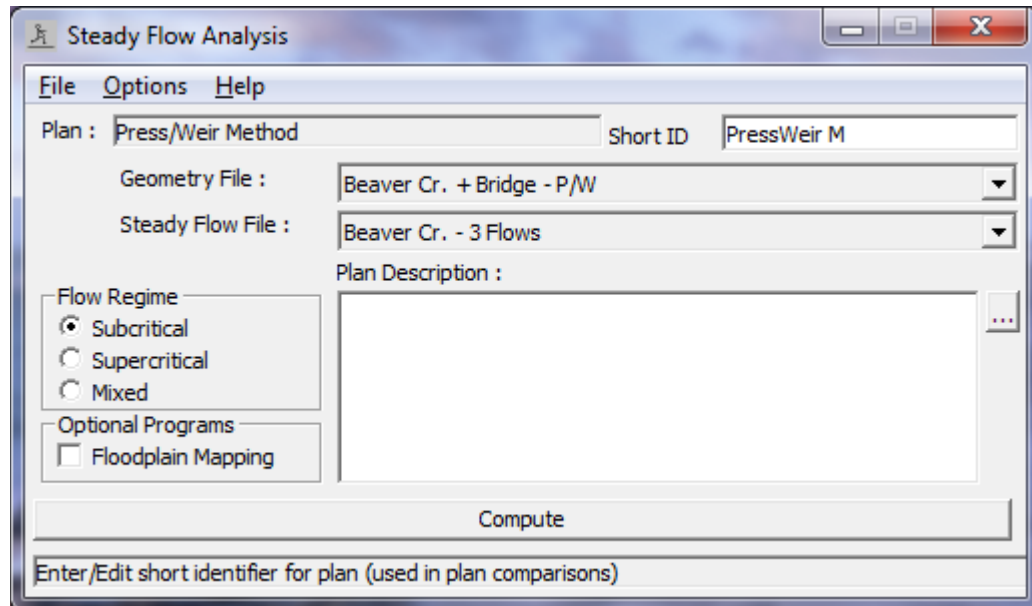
Steady Flow Analysis

File Options Help

Plan : Press/Weir Method

Short ID PressWeir M

Geometry File : Beaver Cr. + Bridge - P/W

Steady Flow File : Beaver Cr. - 3 Flows

Plan Description :

...

Flow Regime
Subcritical
Supercritical
Mixed

Optional Programs
Floodplain Mapping

Compute

Enter/Edit short identifier for plan (used in plan comparisons)